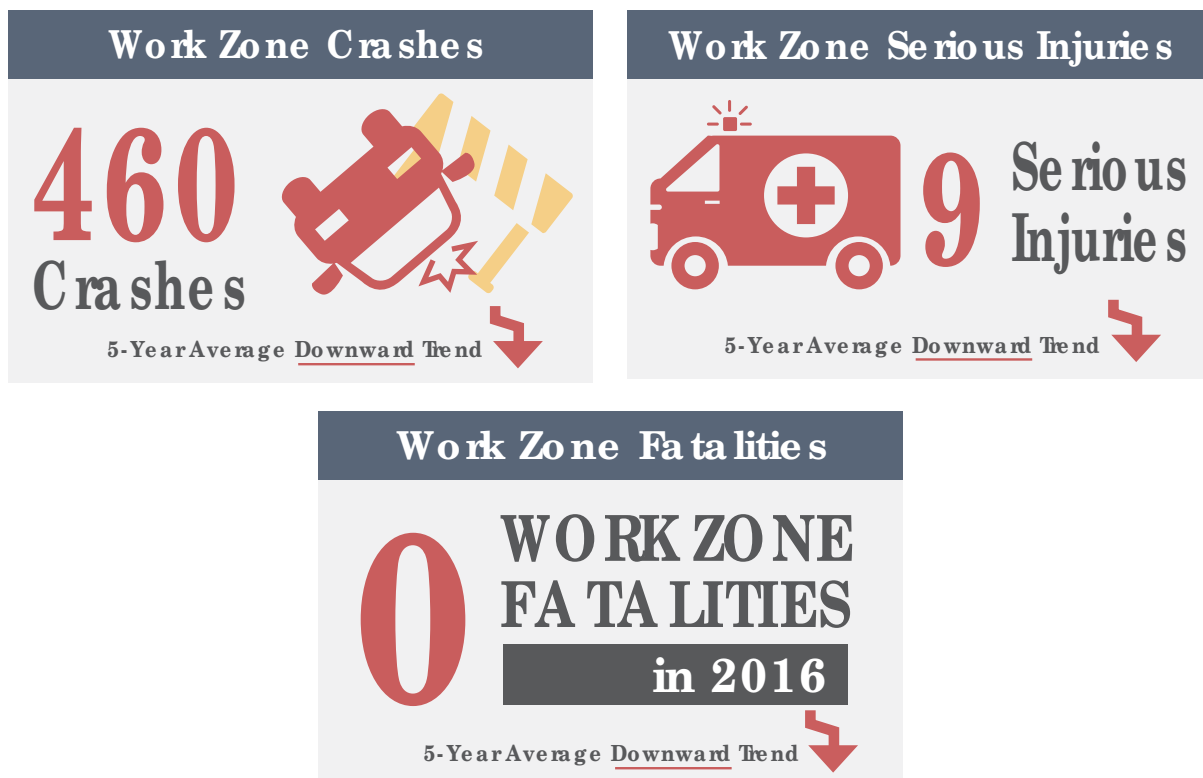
Work Zone Crashes

460 Crashes

5-Year Average Downward Trend

Work Zone Serious Injuries

9 Serious Injuries

5-Year Average Downward Trend

Work Zone Fatalities

0 WORK ZONE FATALITIES in 2016

5-Year Average Downward Trend